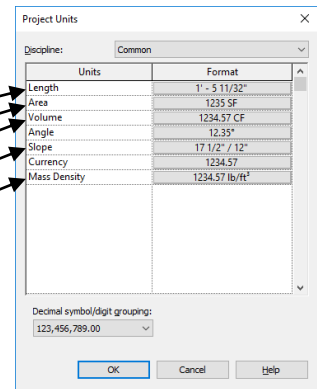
Project Units

Discipline: Common

| Units | Format |
|---|---|
| Length | 1' - 5 11/32" |
| Area | 1235 SF |
| Volume | 1234.57 CF |
| Angle | 12.35° |
| Slope | 17 1/2" / 12" |
| Currency | 1234.57 |
| Mass Density | 1234.57 lb/ft³ |

Decimal symbol/digit grouping:

123,456,789.00

OK Cancel Help